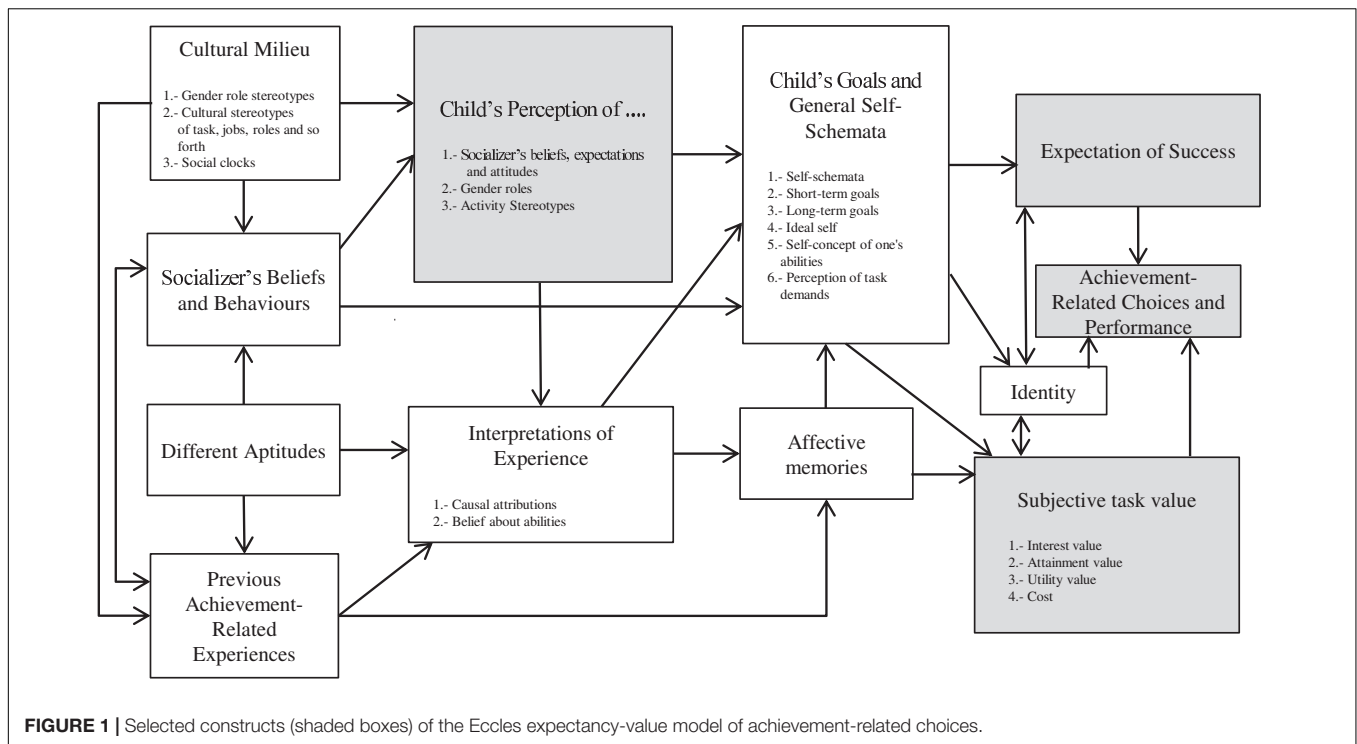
Cultural Milieu

1.- Gender role stereotypes
2.- Cultural stereotypes of task, jobs, roles and so forth
3.- Social clocks

Child's Perception of ....

1.- Socializer's beliefs, expectations and attitudes
2.- Gender roles
3.- Activity Stereotypes

Child's Goals and General Self-Schemata

1.- Self-schemata
2.- Short-term goals
3.- Long-term goals
4.- Ideal self
5.- Self-concept of one's abilities
6.- Perception of task demands

Expectation of Success

Socializer's Beliefs and Behaviours

Achievement-Related Choices and Performance

Identity

Different Aptitudes

Interpretations of Experience

1.- Causal attributions
2.- Belief about abilities

Affective memories

Subjective task value

1.- Interest value
2.- Attainment value
3.- Utility value
4.- Cost

Previous Achievement-Related Experiences

FIGURE 1 | Selected constructs (shaded boxes) of the Eccles expectancy-value model of achievement-related choices.